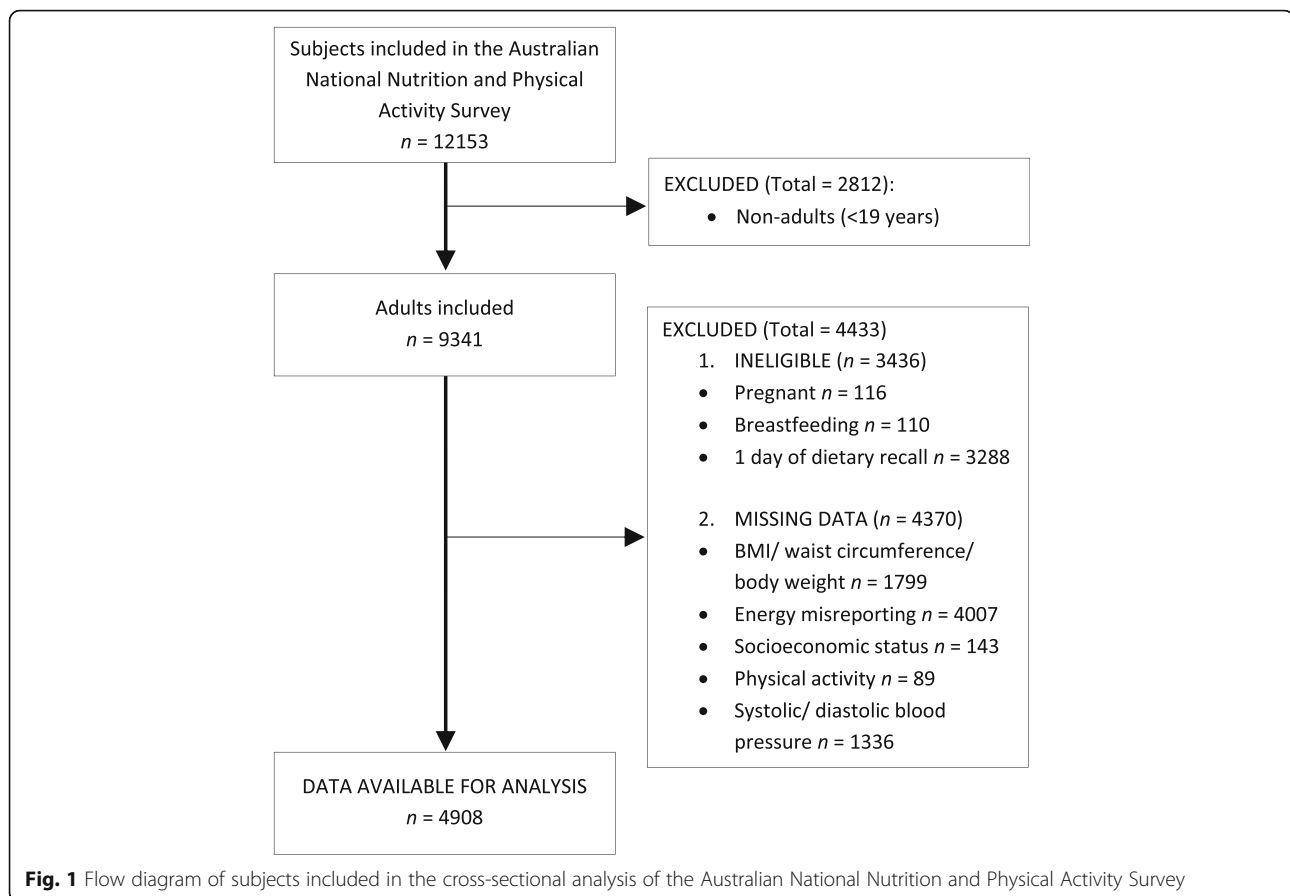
Subjects included in the Australian National Nutrition and Physical Activity Survey
$n$ = 12153

EXCLUDED (Total = 2812):
• Non-adults (<19 years)

Adults included
$n$ = 9341

EXCLUDED (Total = 4433)
1. INELIGIBLE ($n$ = 3436)
• Pregnant $n$ = 116
• Breastfeeding $n$ = 110
• 1 day of dietary recall $n$ = 3288

2. MISSING DATA ($n$ = 4370)
• BMI/ waist circumference/ body weight $n$ = 1799
• Energy misreporting $n$ = 4007
• Socioeconomic status $n$ = 143
• Physical activity $n$ = 89
• Systolic/ diastolic blood pressure $n$ = 1336

DATA AVAILABLE FOR ANALYSIS
$n$ = 4908

**Fig. 1** Flow diagram of subjects included in the cross-sectional analysis of the Australian National Nutrition and Physical Activity Survey